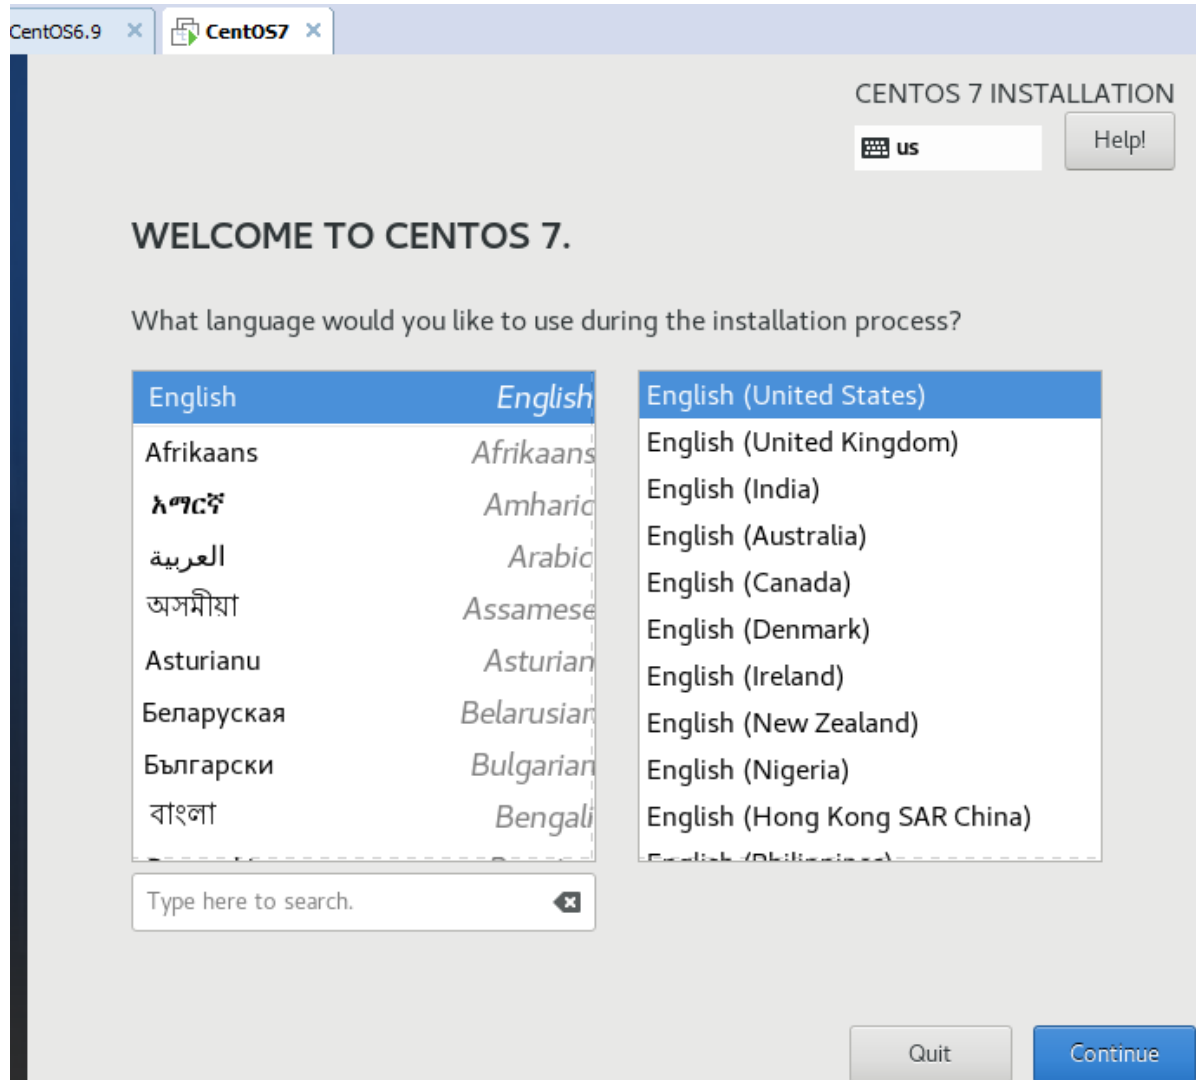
CentOS6.9 CentOS7

CENTOS 7 INSTALLATION

us

Help!

WELCOME TO CENTOS 7.

What language would you like to use during the installation process?

| | |
|---|---|
| English | English |
| Afrikaans | Afrikaans |
| አማርኛ | Amharic |
| العربية | Arabic |
| অসমীয়া | Assamese |
| Asturianu | Asturian |
| Беларуская | Belarusian |
| Български | Bulgarian |
| বাংলা | Bengali |

English (United States)
English (United Kingdom)
English (India)
English (Australia)
English (Canada)
English (Denmark)
English (Ireland)
English (New Zealand)
English (Nigeria)
English (Hong Kong SAR China)
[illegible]

Type here to search.

Quit

Continue